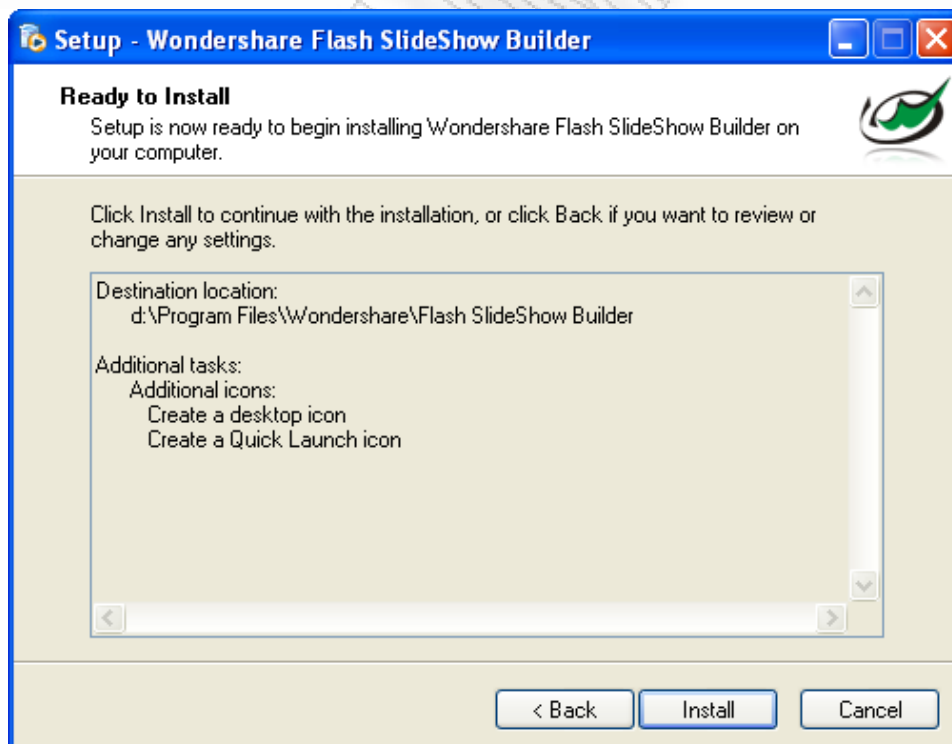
Setup - Wondershare Flash SlideShow Builder

Ready to Install

Setup is now ready to begin installing Wondershare Flash SlideShow Builder on your computer.

Click Install to continue with the installation, or click Back if you want to review or change any settings.

Destination location:
d:\Program Files\Wondershare\Flash SlideShow Builder

Additional tasks:
Additional icons:
Create a desktop icon
Create a Quick Launch icon

< Back Install Cancel